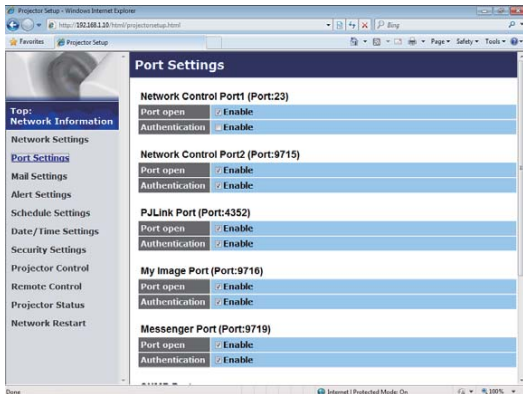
Projector Setup - Windows Internet Explorer

http://192.168.1.10/html/projectorsetup.html

Bing

Favorites

Projector Setup

Page ▾ Safety ▾ Tools ▾

Top:
Network Information

Network Settings

Port Settings

Mail Settings

Alert Settings

Schedule Settings

Date/Time Settings

Security Settings

Projector Control

Remote Control

Projector Status

Network Restart

Port Settings

Network Control Port1 (Port:23)

| Port open | Enable |
|---|---|
| Authentication | Enable |

Network Control Port2 (Port:9715)

| Port open | Enable |
|---|---|
| Authentication | Enable |

PJLink Port (Port:4352)

| Port open | Enable |
|---|---|
| Authentication | Enable |

My Image Port (Port:9716)

| Port open | Enable |
|---|---|
| Authentication | Enable |

Messenger Port (Port:9719)

| Port open | Enable |
|---|---|
| Authentication | Enable |

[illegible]

Done

Internet | Protected Mode: On

100%